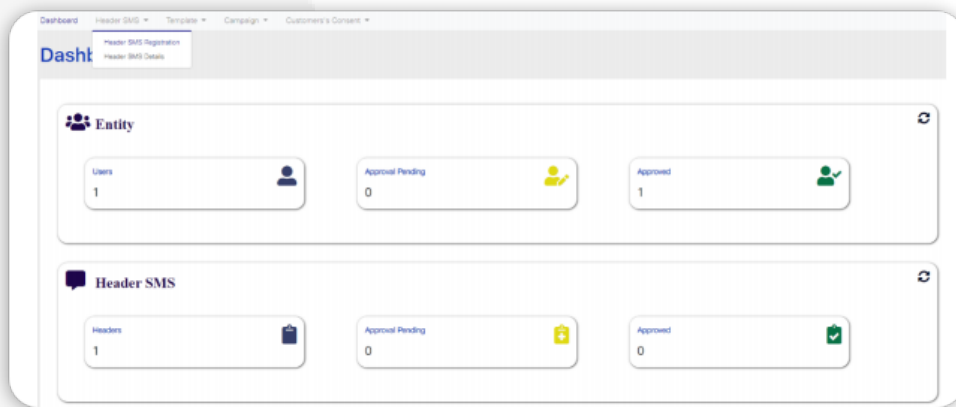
Dashboard Header SMS ▾ Template ▾ Campaign ▾ Customer's Consent ▾

Header SMS Registration
Header SMS Details

Dashb

Entity

Users
1

Approval Pending
0

Approved
1

Header SMS

Headers
1

Approval Pending
0

Approved
0